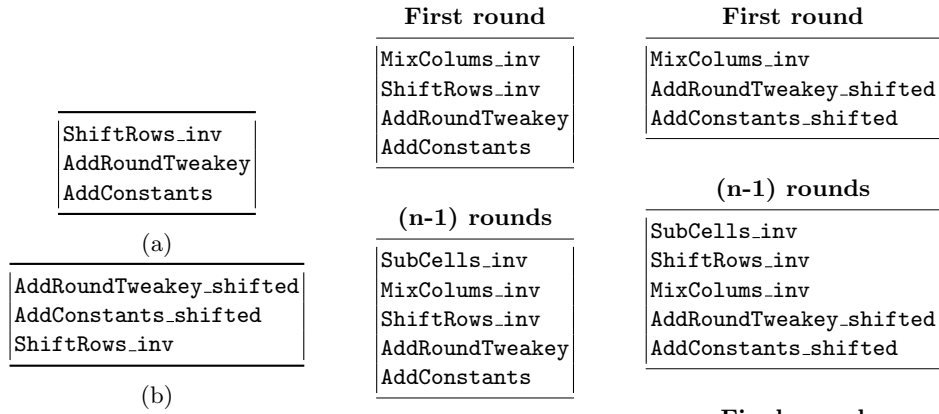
ShiftRows_inv
AddRoundTweakey
AddConstants

(a)

AddRoundTweakey_shifted
AddConstants_shifted
ShiftRows_inv

(b)

**First round**

MixColums_inv
ShiftRows_inv
AddRoundTweakey
AddConstants

**(n-1) rounds**

SubCells_inv
MixColums_inv
ShiftRows_inv
AddRoundTweakey
AddConstants

**First round**

MixColums_inv
AddRoundTweakey_shifted
AddConstants_shifted

**(n-1) rounds**

SubCells_inv
ShiftRows_inv
MixColums_inv
AddRoundTweakey_shifted
AddConstants_shifted

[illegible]